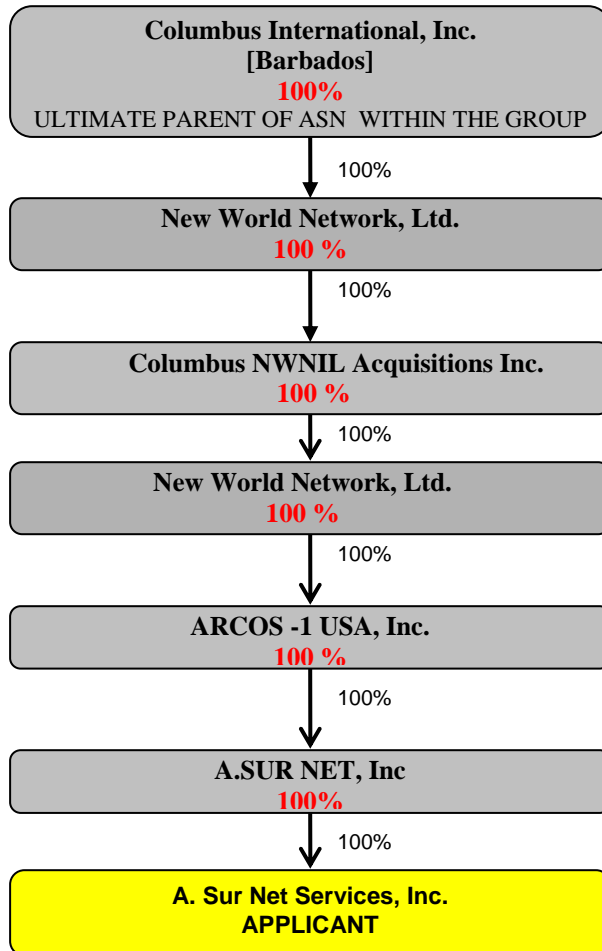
Columbus International, Inc.
[Barbados]
100%
ULTIMATE PARENT OF ASN WITHIN THE GROUP

100%

New World Network, Ltd.
100 %

100%

Columbus NWNIL Acquisitions Inc.
100 %

100%

New World Network, Ltd.
100 %

100%

ARCOS -1 USA, Inc.
100 %

100%

A.SUR NET, Inc
100%

100%

A. Sur Net Services, Inc.
APPLICANT